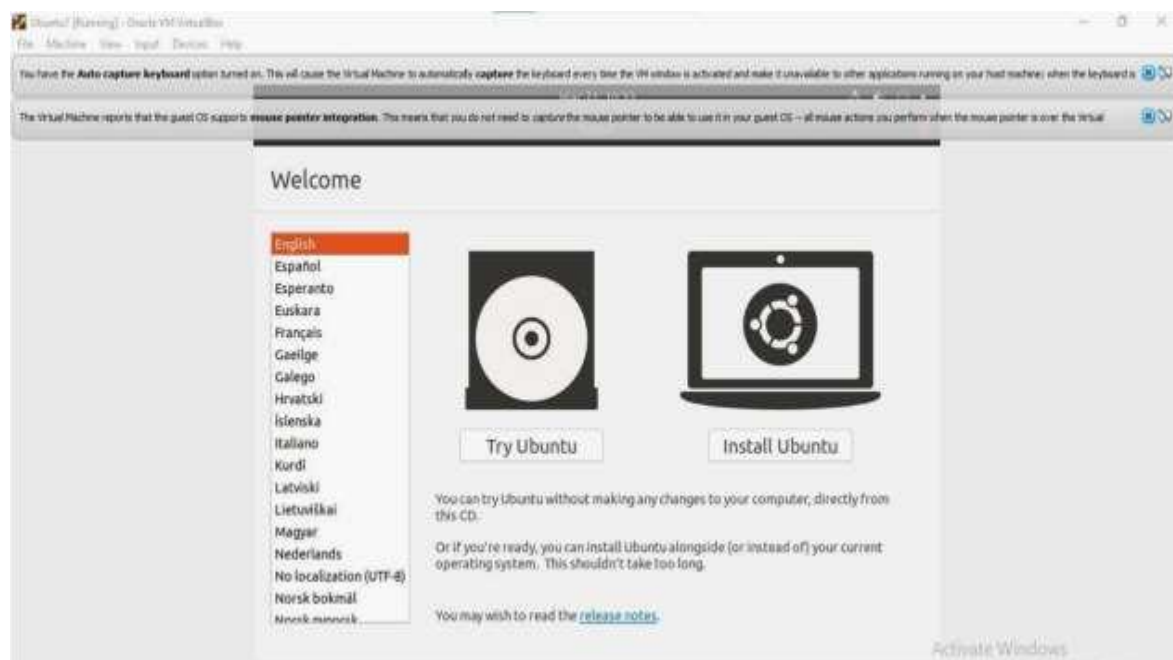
Ubuntu? [Running] - Oracle VM VirtualBox
File Machine View Input Devices Help

You have the **Auto capture keyboard** option turned on. This will cause the Virtual Machine to automatically **capture** the keyboard every time the VM window is activated and make it unavailable to other applications running on your host machine: when the keyboard is

The Virtual Machine reports that the guest OS supports **mouse pointer integration**. This means that you do not need to capture the mouse pointer to be able to use it in your guest OS -- all mouse actions you perform when the mouse pointer is over the Virtual

Welcome

English
Español
Esperanto
Euskara
Français
Gaeilge
Galego
Hrvatski
Íslenska
Italiano
Kurdî
Latviski
Lietuviškai
Magyar
Nederlands
No localization (UTF-8)
Norsk bokmål
Norsk nynorsk

Try Ubuntu

Install Ubuntu

You can try Ubuntu without making any changes to your computer, directly from this CD.

Or if you're ready, you can install Ubuntu alongside (or instead of) your current operating system. This shouldn't take too long.

You may wish to read the release notes.

Activate Windows